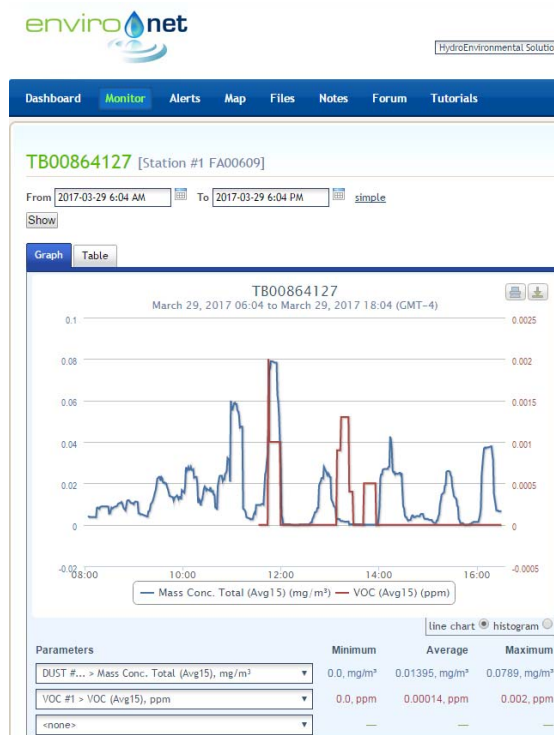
enviro net

HydroEnvironmental Solutio

Dashboard Monitor Alerts Map Files Notes Forum Tutorials

TB00864127 [Station #1 FA00609]

From 2017-03-29 6:04 AM To 2017-03-29 6:04 PM simple

Show

Graph Table

TB00864127
March 29, 2017 06:04 to March 29, 2017 18:04 (GMT-4)

0.1
0.08
0.06
0.04
0.02
0
-0.02

0.0025
0.002
0.0015
0.001
0.0005
0
-0.0005

08:00 10:00 12:00 14:00 16:00

Mass Conc. Total (Avg15) (mg/m³) VOC (Avg15) (ppm)

line chart histogram

| Parameters | Minimum | Average | Maximum |
|---|---|---|---|
| DUST #... > Mass Conc. Total (Avg15), mg/m³ | 0.0, mg/m³ | 0.01395, mg/m³ | 0.0789, mg/m³ |
| VOC #1 > VOC (Avg15), ppm | 0.0, ppm | 0.00014, ppm | 0.002, ppm |
| <none> | — | — | — |